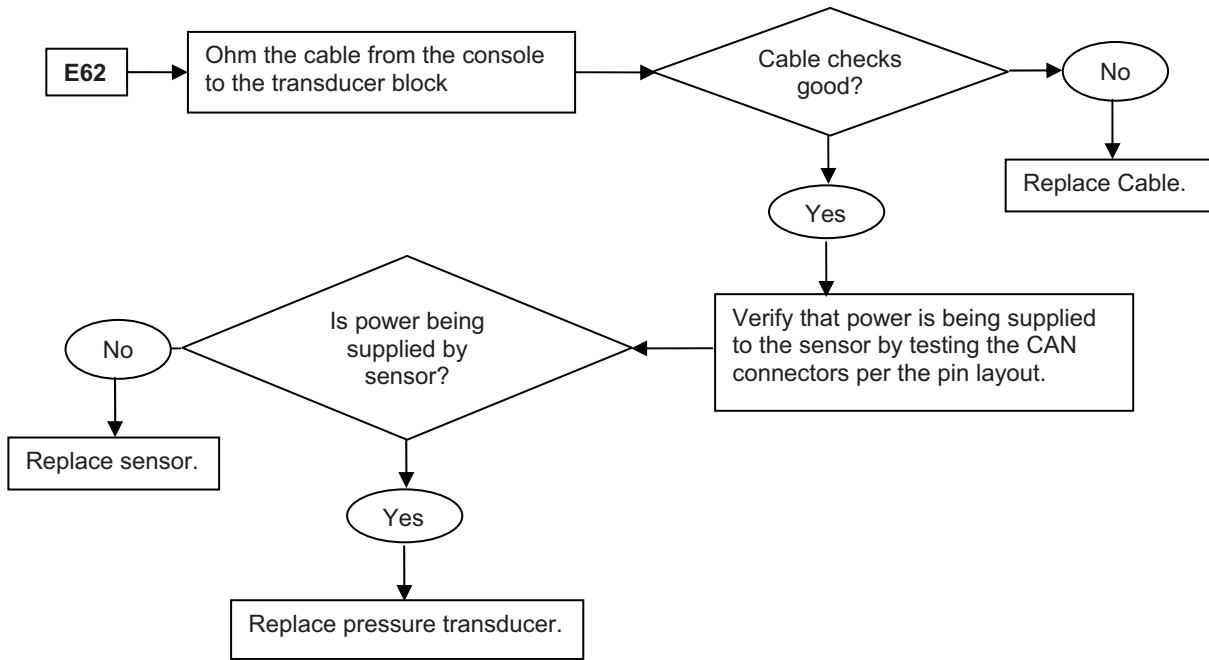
E62

Ohm the cable from the console to the transducer block

Cable checks good?

No

Replace Cable.

Yes

Verify that power is being supplied to the sensor by testing the CAN connectors per the pin layout.

Is power being supplied by sensor?

No

Replace sensor.

Yes

Replace pressure transducer.